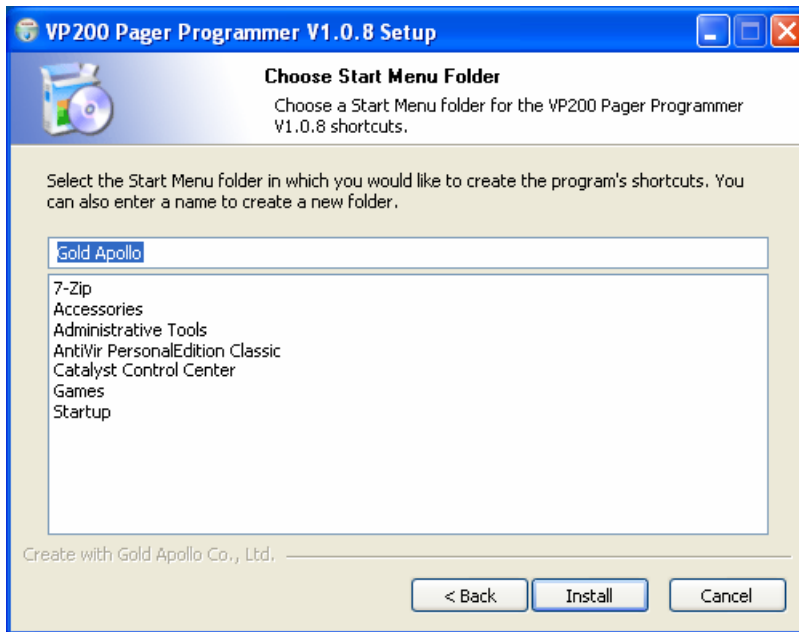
VP200 Pager Programmer V1.0.8 Setup

Choose Start Menu Folder

Choose a Start Menu folder for the VP200 Pager Programmer V1.0.8 shortcuts.

Select the Start Menu folder in which you would like to create the program's shortcuts. You can also enter a name to create a new folder.

Gold Apollo

7-Zip
Accessories
Administrative Tools
AntiVir PersonalEdition Classic
Catalyst Control Center
Games
Startup

Create with Gold Apollo Co., Ltd.

< Back
Install
Cancel